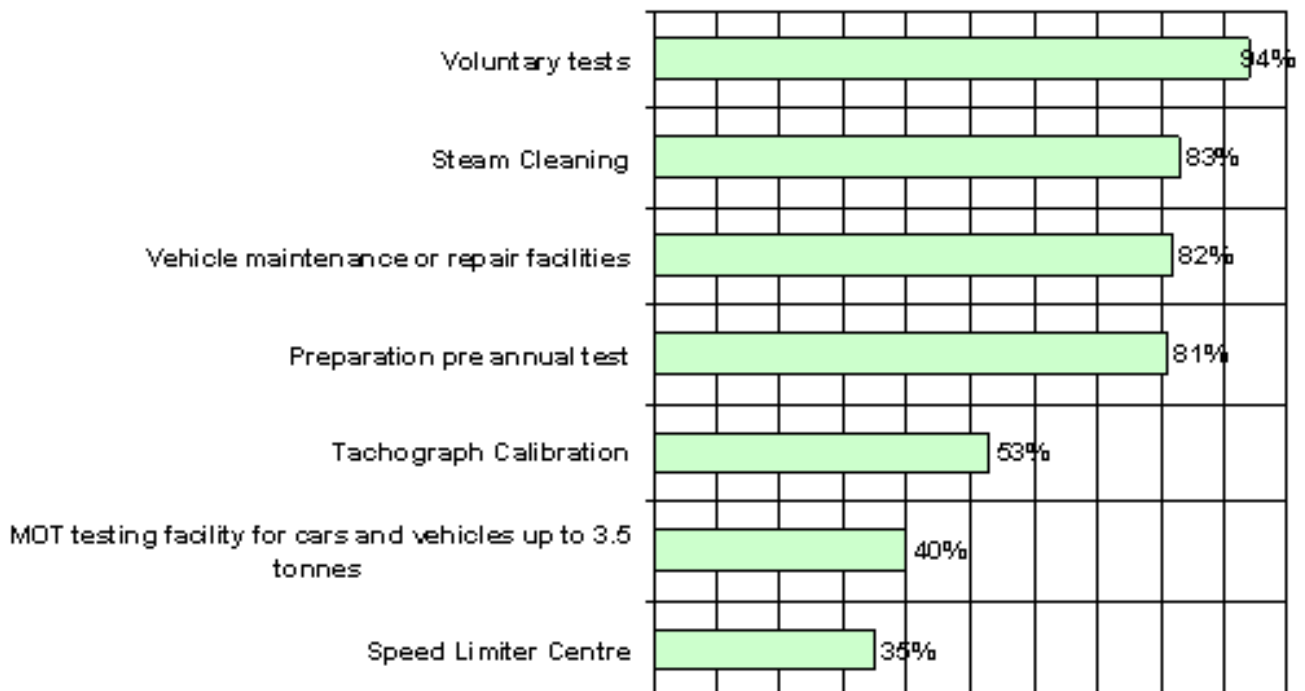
Voluntary tests 94%

Steam Cleaning 83%

Vehicle maintenance or repair facilities 82%

Preparation pre annual test 81%

Tachograph Calibration 53%

MOT testing facility for cars and vehicles up to 3.5 tonnes 40%

Speed Limiter Centre 35%